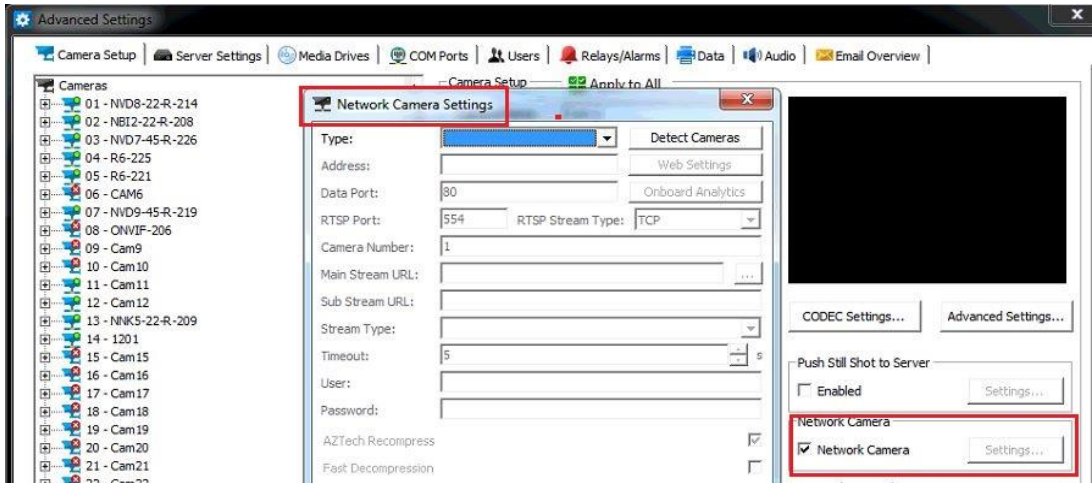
Advanced Settings

Camera Setup | Server Settings | Media Drives | COM Ports | Users | Relays/Alarms | Data | Audio | Email Overview

Cameras
01 - NVD8-22-R-214
02 - NBI2-22-R-208
03 - NVD7-45-R-226
04 - R6-225
05 - R6-221
06 - CAM6
07 - NVD9-45-R-219
08 - ONVIF-206
09 - Cam9
10 - Cam10
11 - Cam11
12 - Cam12
13 - NNK5-22-R-209
14 - 1201
15 - Cam15
16 - Cam16
17 - Cam17
18 - Cam18
19 - Cam19
20 - Cam20
21 - Cam21
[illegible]

Camera Setup
Apply to All

Network Camera Settings

Type:
Detect Cameras
Address:
Web Settings
Data Port: 80
Onboard Analytics
RTSP Port: 554
RTSP Stream Type: TCP
Camera Number: 1
Main Stream URL:
...
Sub Stream URL:
Stream Type:
Timeout: 5 s
User:
Password:
AZTech Recompress
Fast Decompression

CODEC Settings...
Advanced Settings...

Push Still Shot to Server
Enabled
Settings...

Network Camera
Network Camera
Settings...